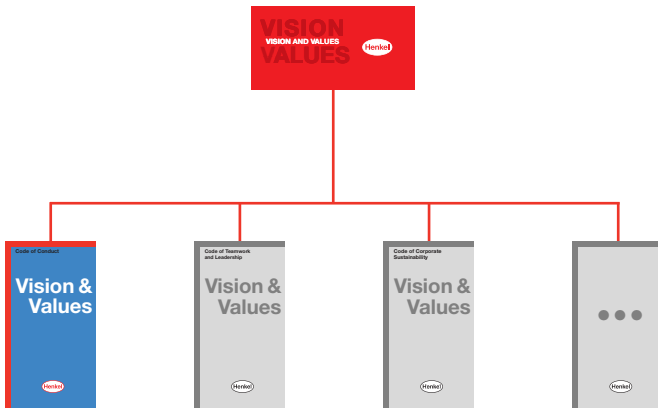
VISION
VISION AND VALUES
VALUES
Henkel

Code of Conduct
Vision & Values
Henkel

Code of Teamwork and Leadership
Vision & Values
Henkel

Code of Corporate Sustainability
Vision & Values
Henkel

•••
Henkel